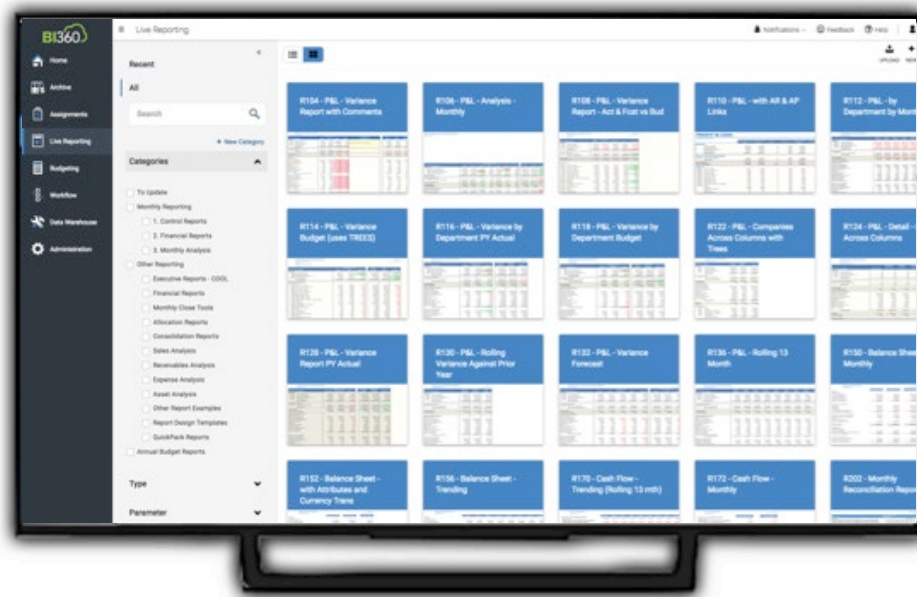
BI360

Home
Archive
Assignments
Live Reporting
Budgeting
Workflow
Data Warehouse
Administration

≡ Live Reporting

Notifications · Feedback · Help

Recent

All

Search

+ New Category

Categories

To Update
Monthly Reporting
1. Control Reports
2. Financial Reports
3. Monthly Analysis
Other Reporting
Executive Reports - COOL
Financial Reports
Monthly Close Tools
Allocation Reports
Consolidation Reports
Sales Analysis
Receivables Analysis
Expense Analysis
Asset Analysis
Other Report Examples
Report Design Templates
QuickPack Reports
Annual Budget Reports

Type

Parameter

UPLOAD NEW

R104 - P&L - Variance Report with Comments

R106 - P&L - Analysis - Monthly

R108 - P&L - Variance Report - Act & Fcst vs Bud

R110 - P&L - with AR & AP Links

R112 - P&L - by Department by Mont

R114 - P&L - Variance Budget (uses TREES)

R116 - P&L - Variance by Department PY Actual

R118 - P&L - Variance by Department Budget

R122 - P&L - Companies Across Columns with Trees

R124 - P&L - Detail - Across Columns

R128 - P&L - Variance Report PY Actual

R130 - P&L - Rolling Variance Against Prior Year

R132 - P&L - Variance Forecast

R136 - P&L - Rolling 13 Month

R150 - Balance Shee Monthly

R152 - Balance Sheet - with Attributes and Currency Trans

R156 - Balance Sheet - Trending

R170 - Cash Flow - Trending (Rolling 13 mth)

R172 - Cash Flow - Monthly

R202 - Monthly Reconciliation Repo